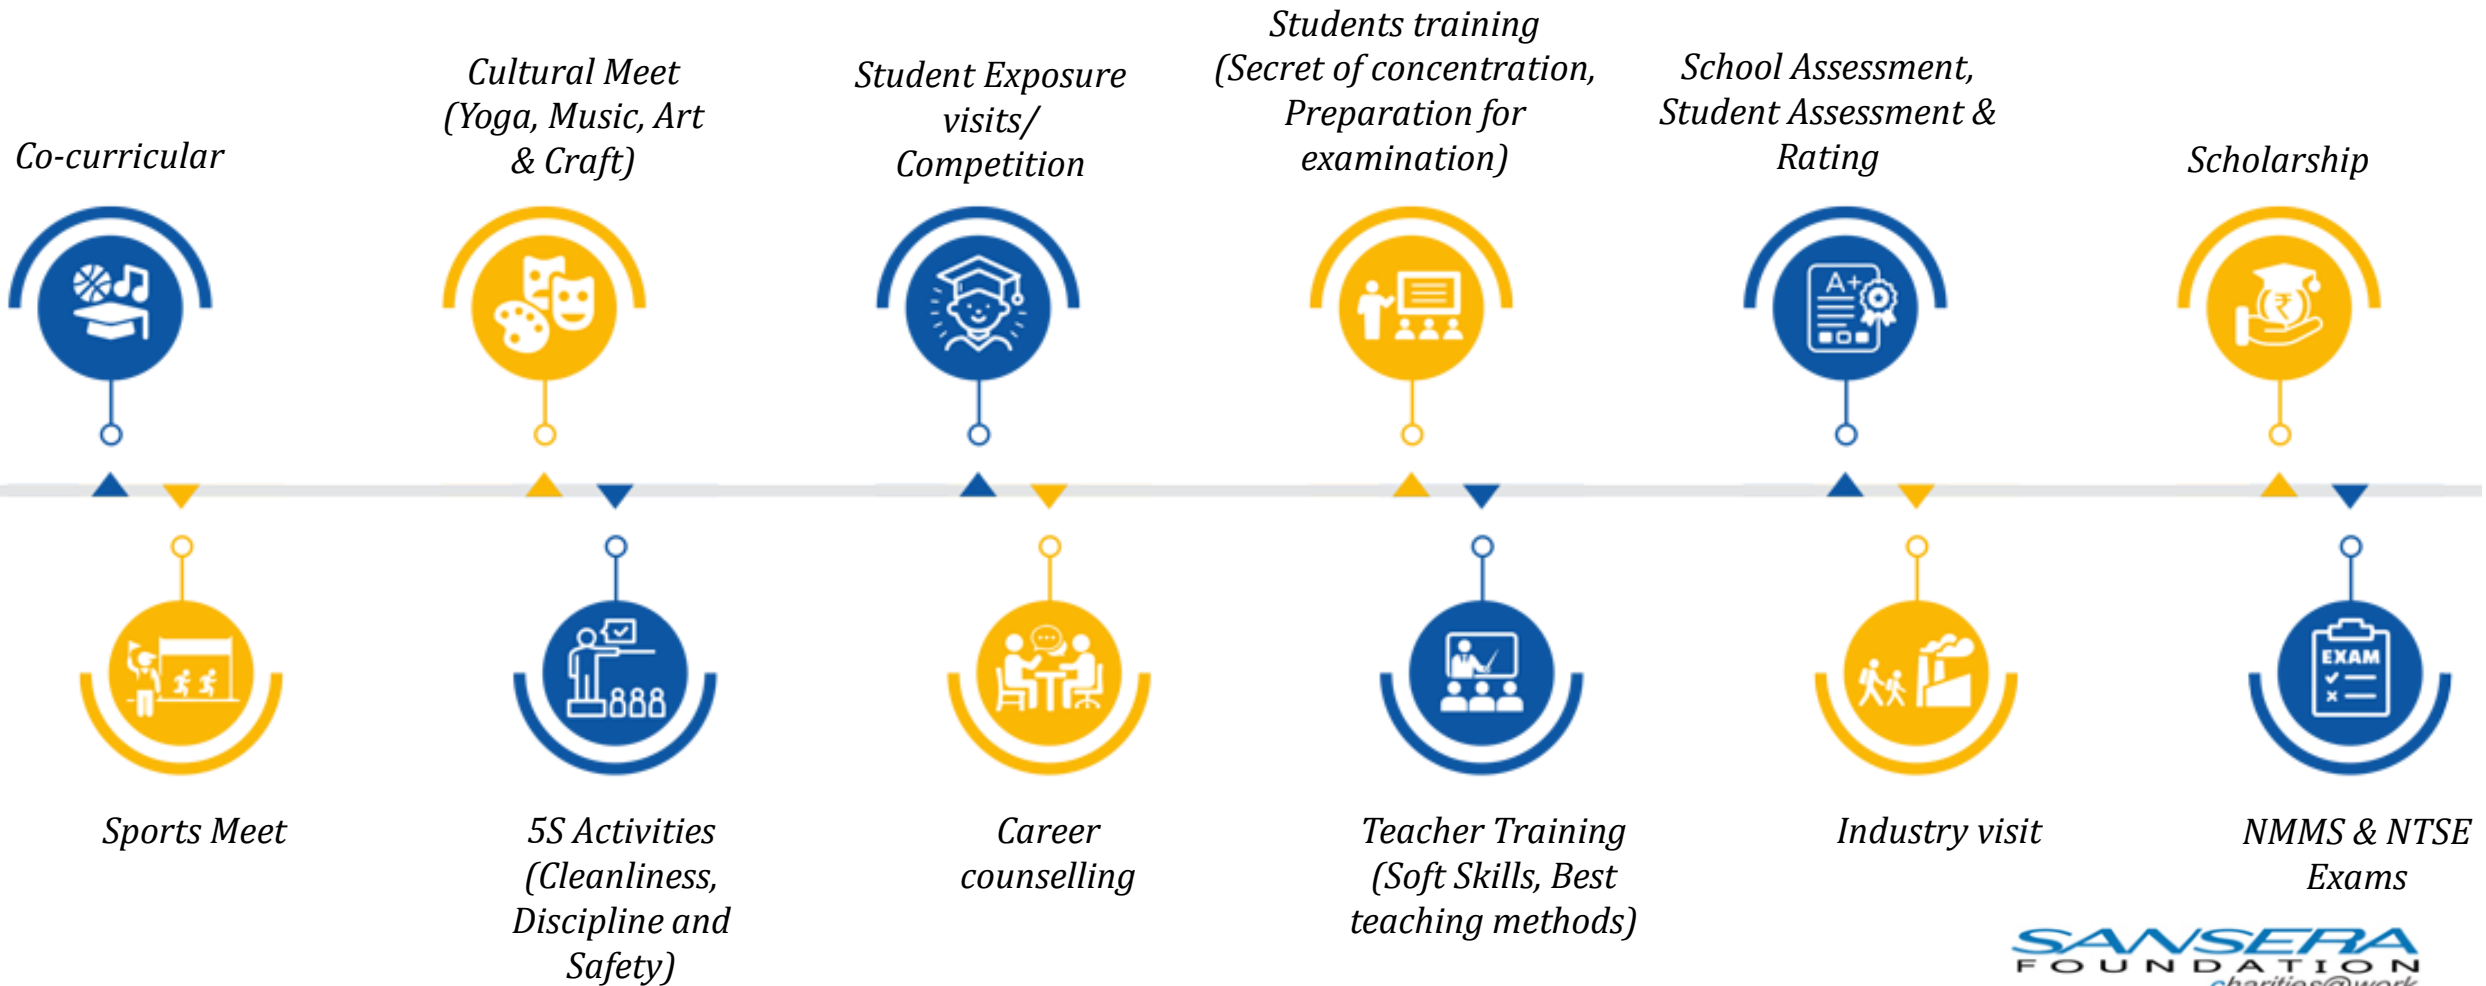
Co-curricular

Cultural Meet (Yoga, Music, Art & Craft)

Student Exposure visits/ Competition

Students training (Secret of concentration, Preparation for examination)

School Assessment, Student Assessment & Rating

Scholarship

A+

₹

EXAM

Sports Meet

5S Activities (Cleanliness, Discipline and Safety)

Career counselling

Teacher Training (Soft Skills, Best teaching methods)

Industry visit

NMMS & NTSE Exams

SANSERA FOUNDATION

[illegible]